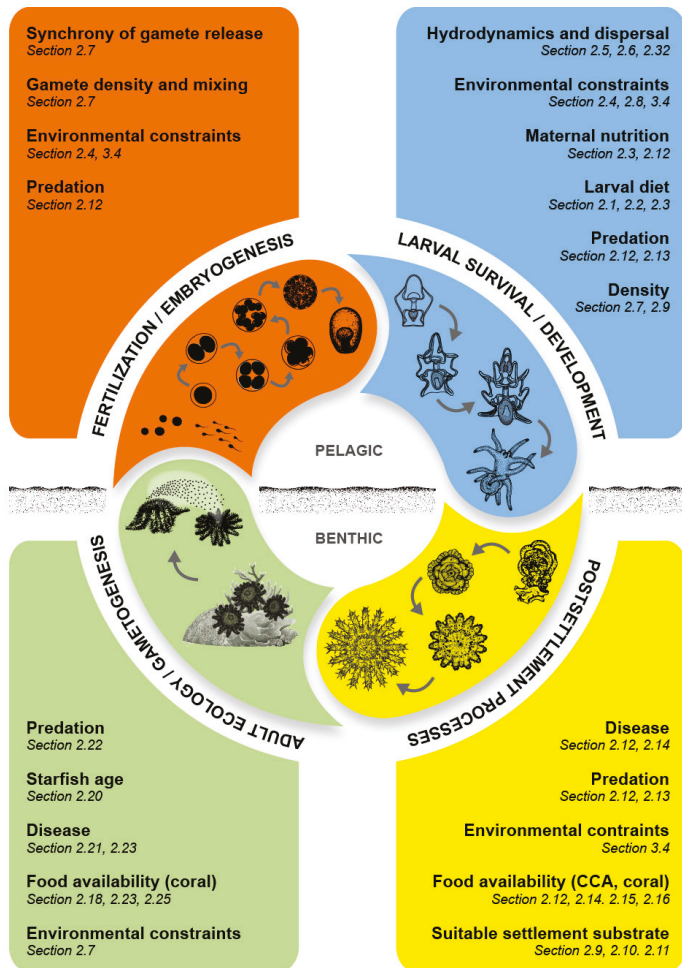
Synchrony of gamete release
Section 2.7

Gamete density and mixing
Section 2.7

Environmental constraints
Section 2.4, 3.4

Predation
Section 2.12

Hydrodynamics and dispersal
Section 2.5, 2.6, 2.32

Environmental constraints
Section 2.4, 2.8, 3.4

Maternal nutrition
Section 2.3, 2.12

Larval diet
Section 2.1, 2.2, 2.3

Predation
Section 2.12, 2.13

Density
Section 2.7, 2.9

FERTILIZATION / EMBRYOGENESIS

LARVAL SURVIVAL / DEVELOPMENT

PELAGIC

BENTHIC

ADULT ECOLOGY / GAMETOGENESIS

POSTSETTLEMENT PROCESSES

Predation
Section 2.22

Starfish age
Section 2.20

Disease
Section 2.21, 2.23

Food availability (coral)
Section 2.18, 2.23, 2.25

Environmental constraints
Section 2.7

Disease
Section 2.12, 2.14

Predation
Section 2.12, 2.13

Environmental contraints
Section 3.4

Food availability (CCA, coral)
Section 2.12, 2.14. 2.15, 2.16

Suitable settlement substrate
Section 2.9, 2.10. 2.11